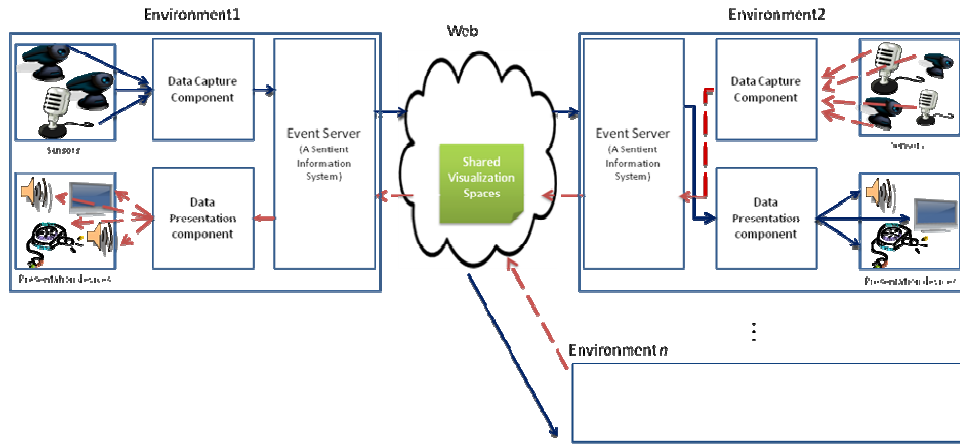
Environment1

Web

Environment2

Sensors

Data Capture Component

Event Server
(A Sentient Information System)

Shared Visualization Spaces

Event Server
(A Sentient Information System)

Data Capture Component

Sensors

Presentation devices

Data Presentation component

Data Presentation component

Presentation devices

⋮

Environment $n$